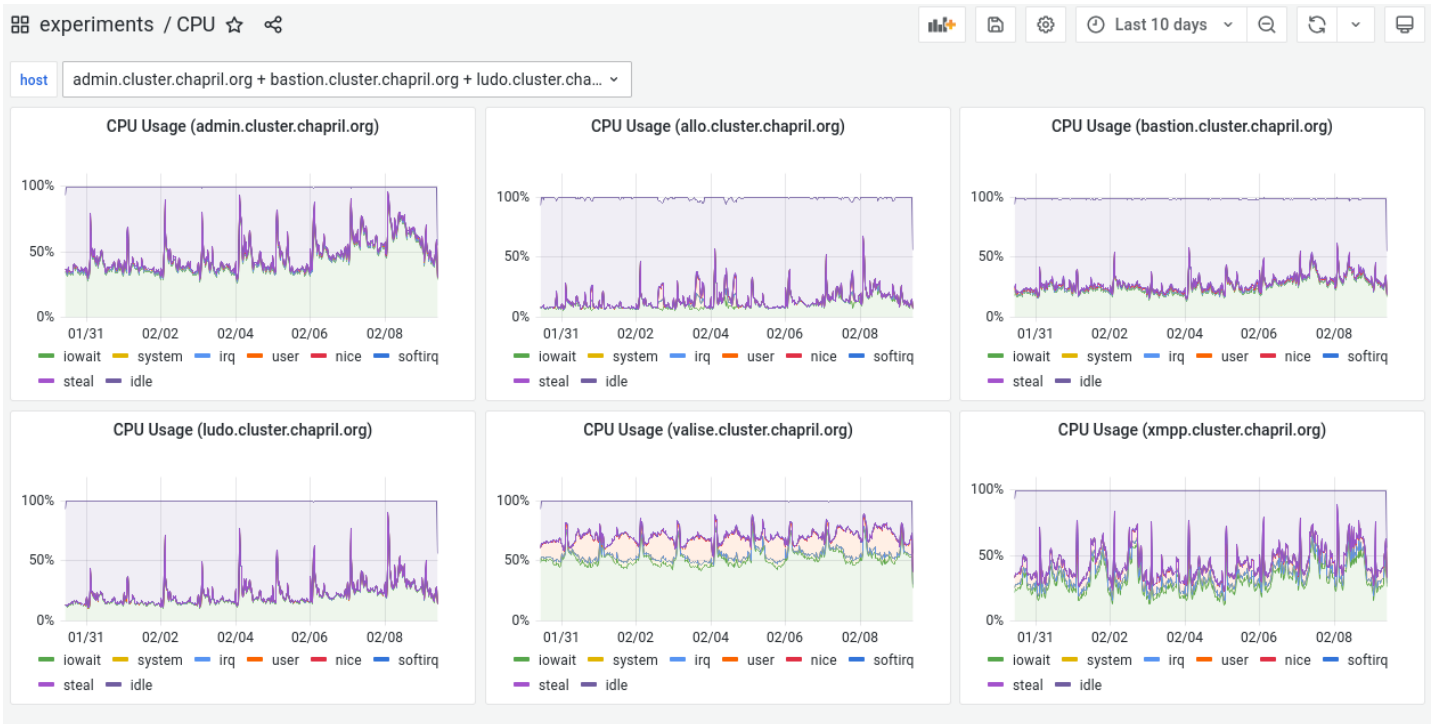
experiments / CPU

Last 10 days

host admin.cluster.chapril.org + bastion.cluster.chapril.org + ludo.cluster.cha...

CPU Usage (admin.cluster.chapril.org)

100%
50%
0%
01/31 02/02 02/04 02/06 02/08

iowait system irq user nice softirq steal idle

CPU Usage (allo.cluster.chapril.org)

100%
50%
0%
01/31 02/02 02/04 02/06 02/08

iowait system irq user nice softirq steal idle

CPU Usage (bastion.cluster.chapril.org)

100%
50%
0%
01/31 02/02 02/04 02/06 02/08

iowait system irq user nice softirq steal idle

CPU Usage (ludo.cluster.chapril.org)

100%
50%
0%
01/31 02/02 02/04 02/06 02/08

iowait system irq user nice softirq steal idle

CPU Usage (valise.cluster.chapril.org)

100%
50%
0%
01/31 02/02 02/04 02/06 02/08

iowait system irq user nice softirq steal idle

CPU Usage (xmpp.cluster.chapril.org)

100%
50%
0%
01/31 02/02 02/04 02/06 02/08

iowait system irq user nice softirq steal idle